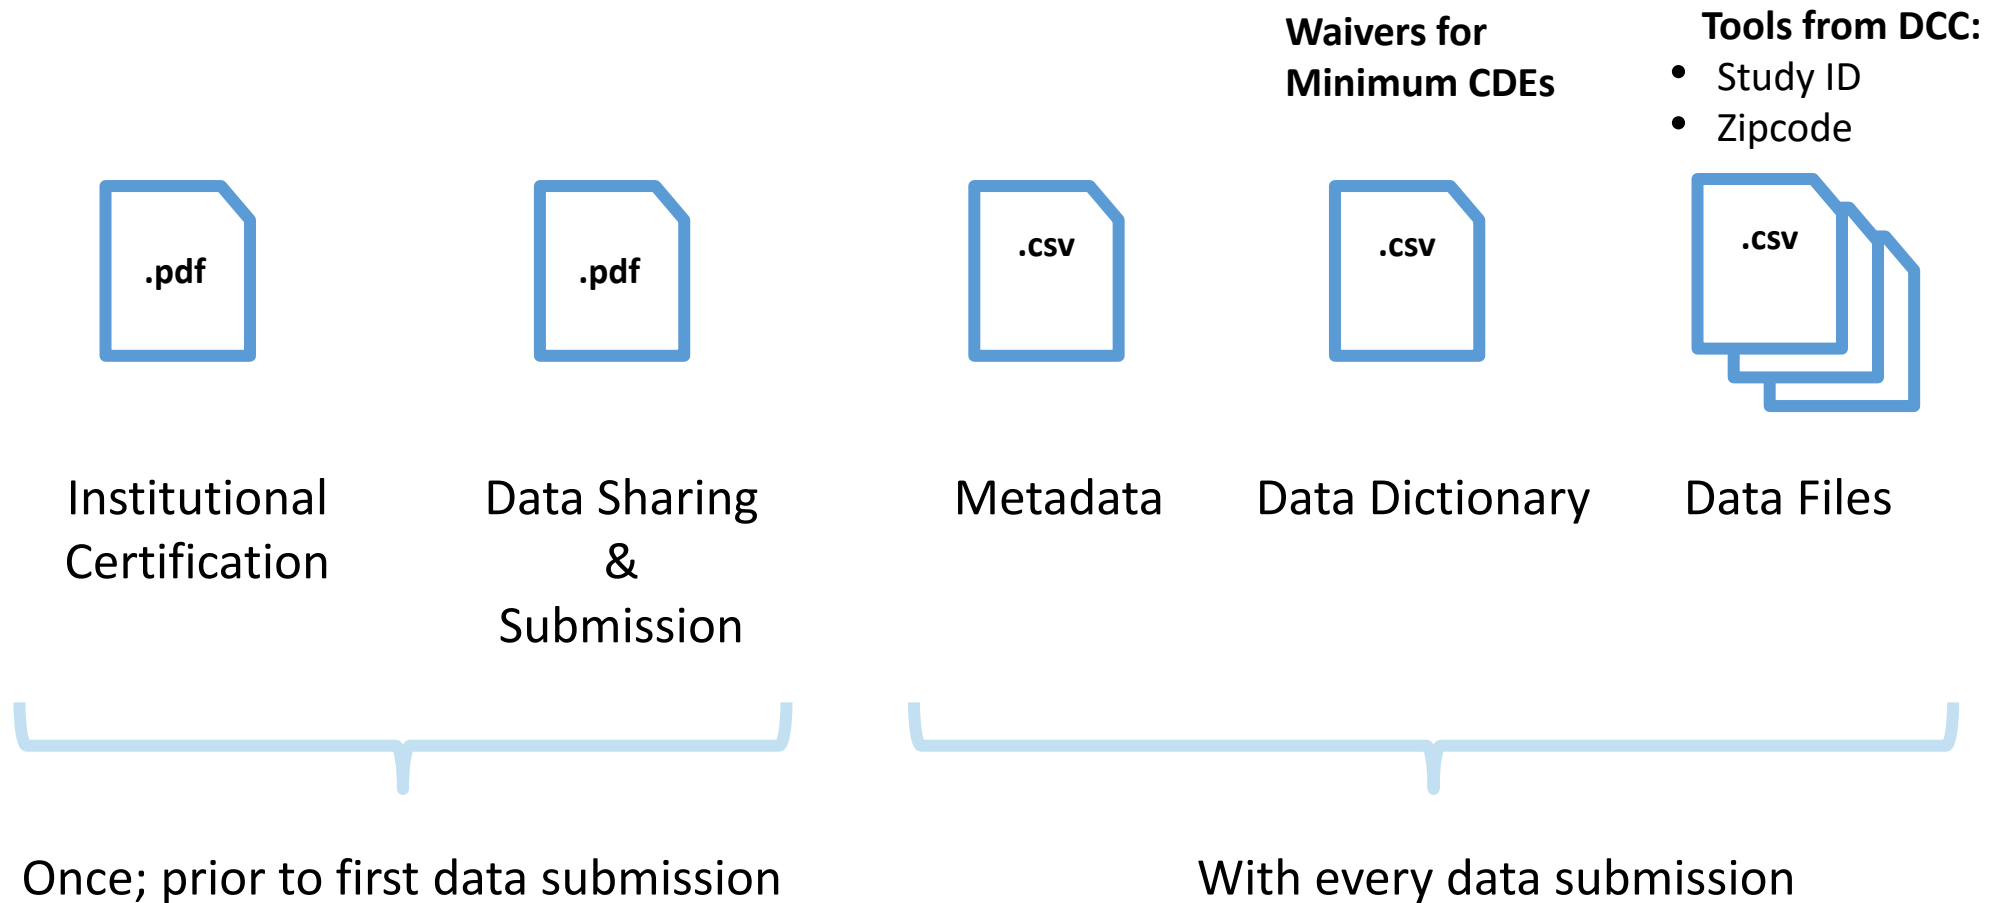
Waivers for Minimum CDEs

Tools from DCC:
- Study ID
- Zipcode

.pdf

.pdf

.csv

.csv

.csv

Institutional Certification

Data Sharing & Submission

Metadata

Data Dictionary

Data Files

Once; prior to first data submission

With every data submission